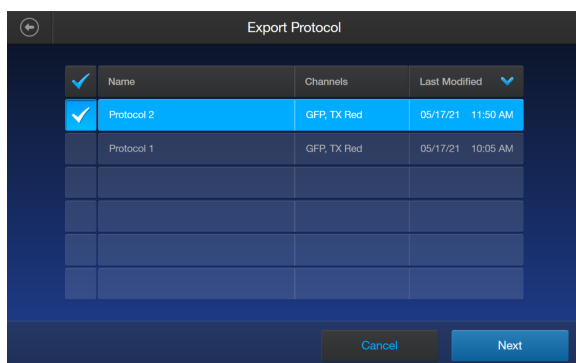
Export Protocol

| | Name | Channels | Last Modified |
|---|---|---|---|
| | Protocol 2 | GFP, TX Red | 05/17/21 11:50 AM |
| | Protocol 1 | GFP, TX Red | 05/17/21 10:05 AM |
| | | | |
| | | | |
| | | | |
| | | | |

Cancel

Next